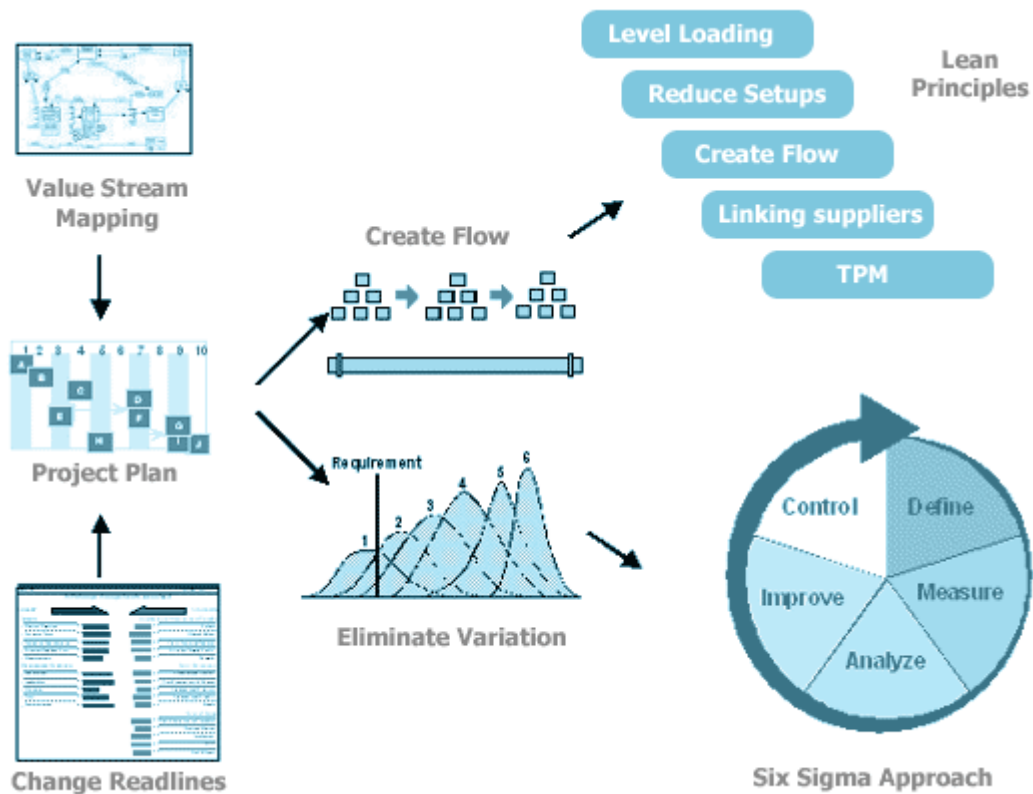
Value Stream Mapping

Project Plan

1 2 3 4 5 6 7 8 9 10

A B C E D F H G I J

Change Readlines

Create Flow

Requirement

1 2 3 4 5 6

Eliminate Variation

Level Loading

Reduce Setups

Create Flow

Linking suppliers

TPM

Lean Principles

Control

Define

Measure

Analyze

Improve

Six Sigma Approach